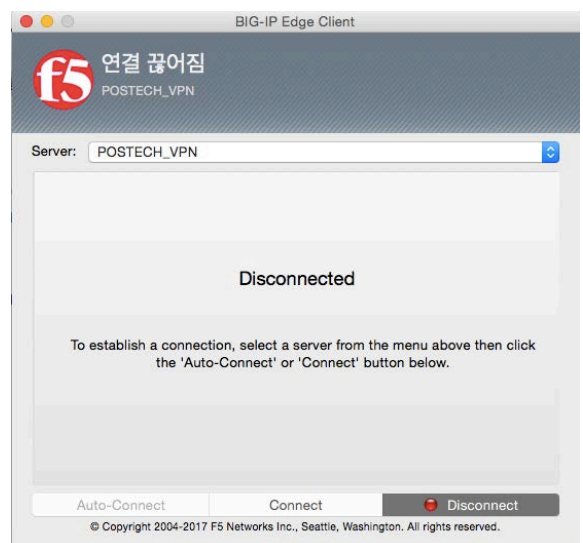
BIG-IP Edge Client

f5

연결 끊어짐

POSTECH_VPN

Server: POSTECH_VPN

Disconnected

To establish a connection, select a server from the menu above then click the 'Auto-Connect' or 'Connect' button below.

Auto-Connect
Connect
Disconnect

© Copyright 2004-2017 F5 Networks Inc., Seattle, Washington. All rights reserved.